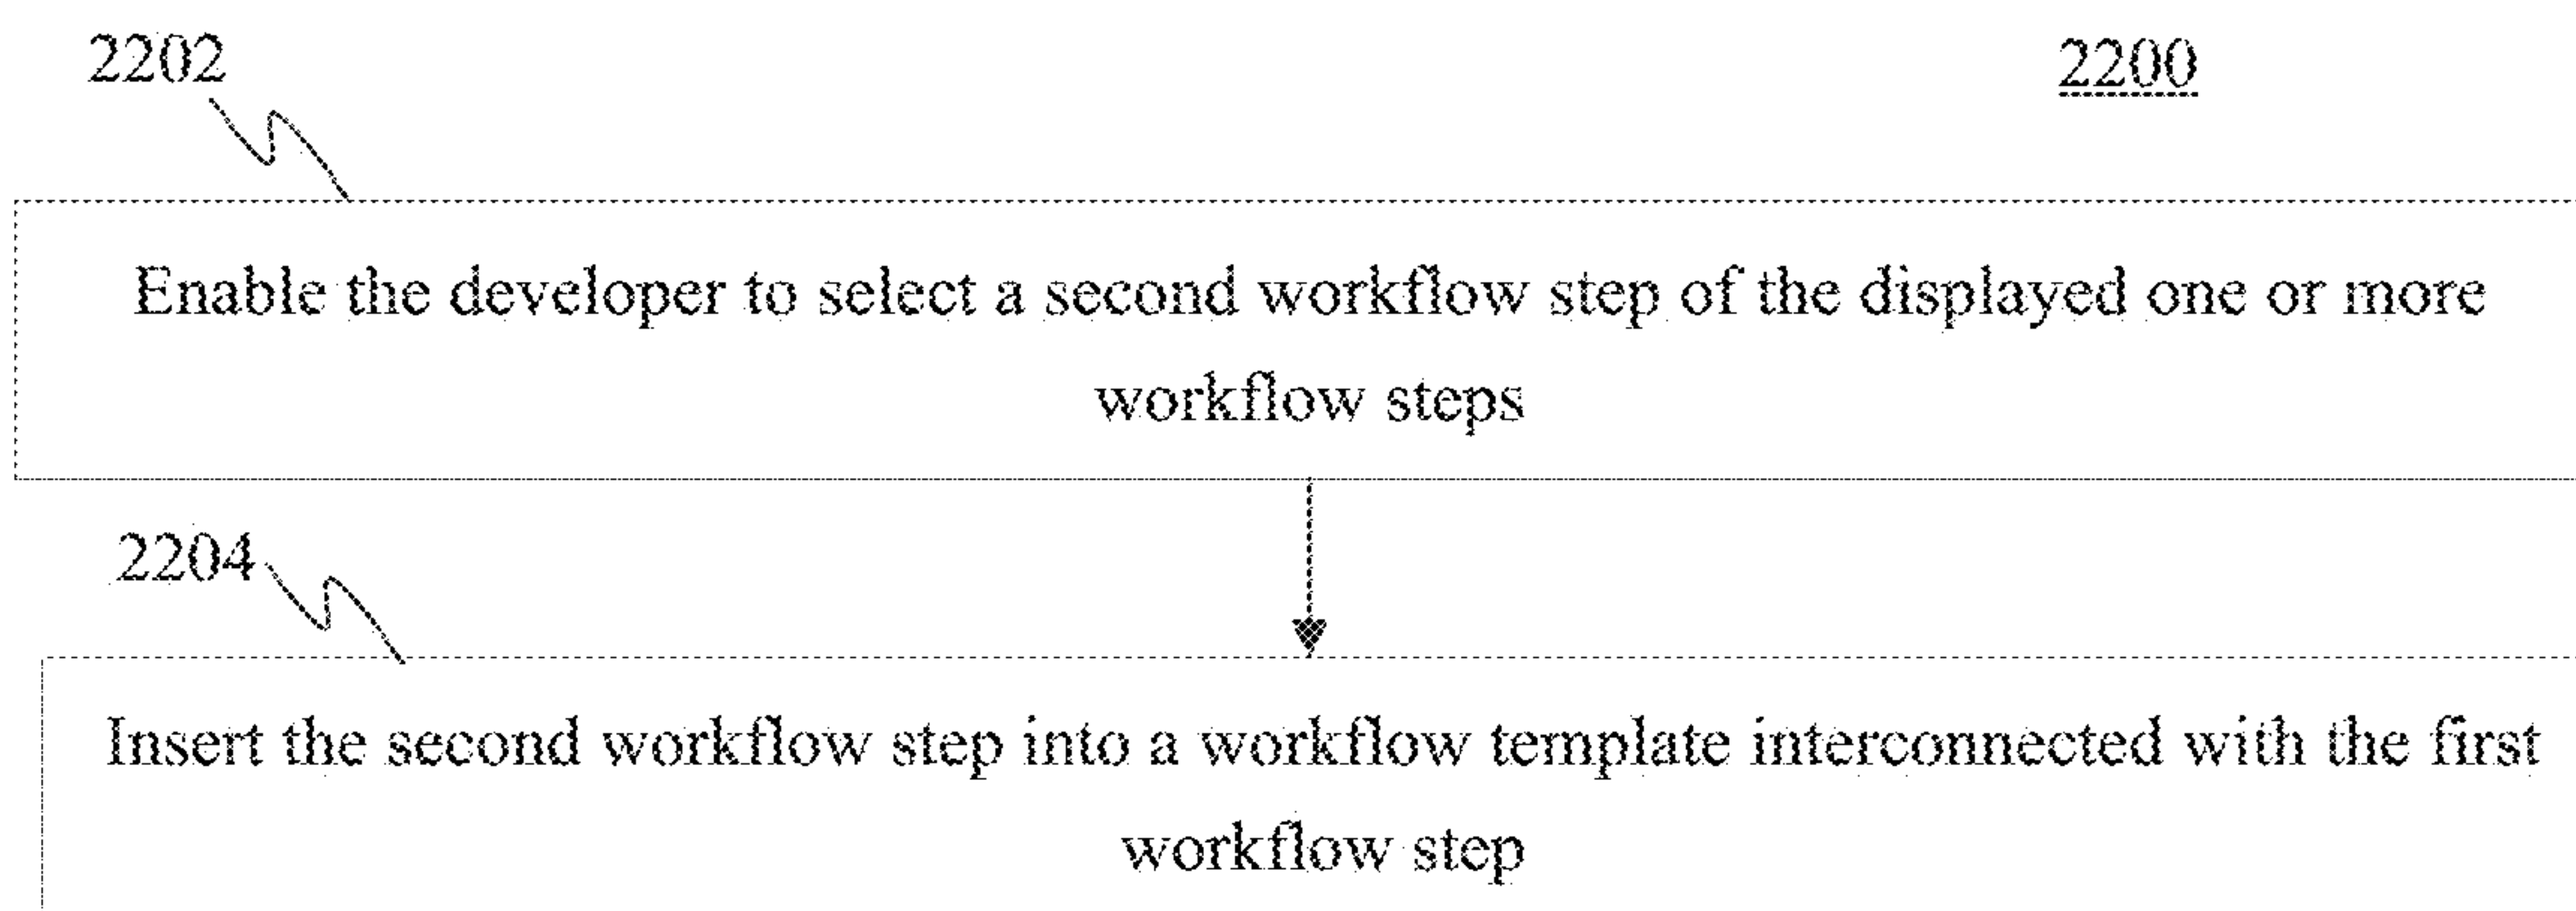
2202

2200

Enable the developer to select a second workflow step of the displayed one or more workflow steps

2204

Insert the second workflow step into a workflow template interconnected with the first workflow step